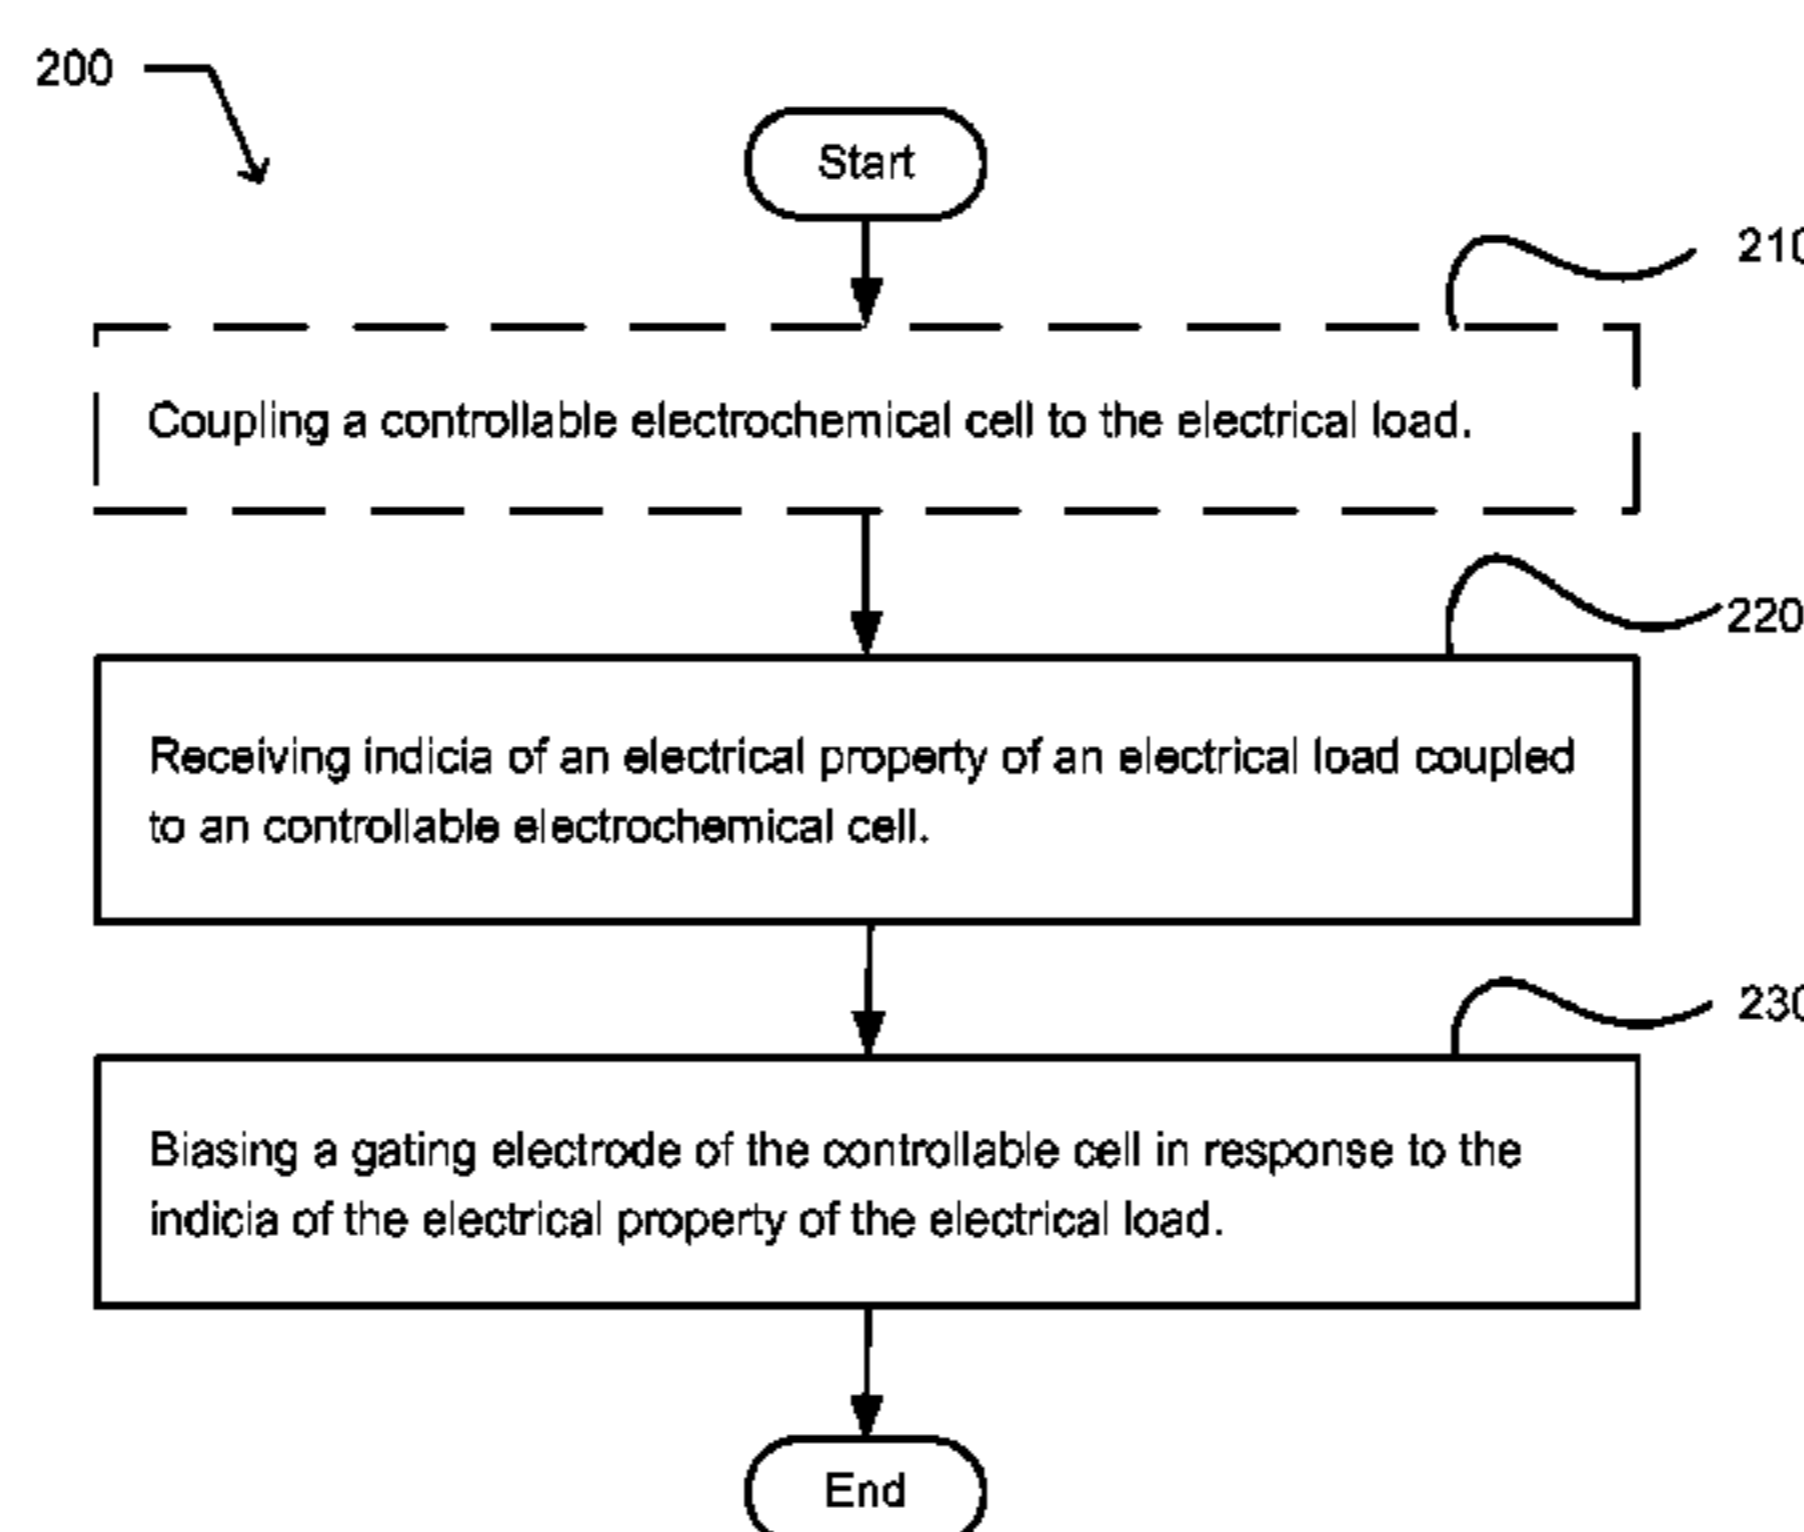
200

Start

210

Coupling a controllable electrochemical cell to the electrical load.

220

Receiving indicia of an electrical property of an electrical load coupled to an controllable electrochemical cell.

230

Biasing a gating electrode of the controllable cell in response to the indicia of the electrical property of the electrical load.

End